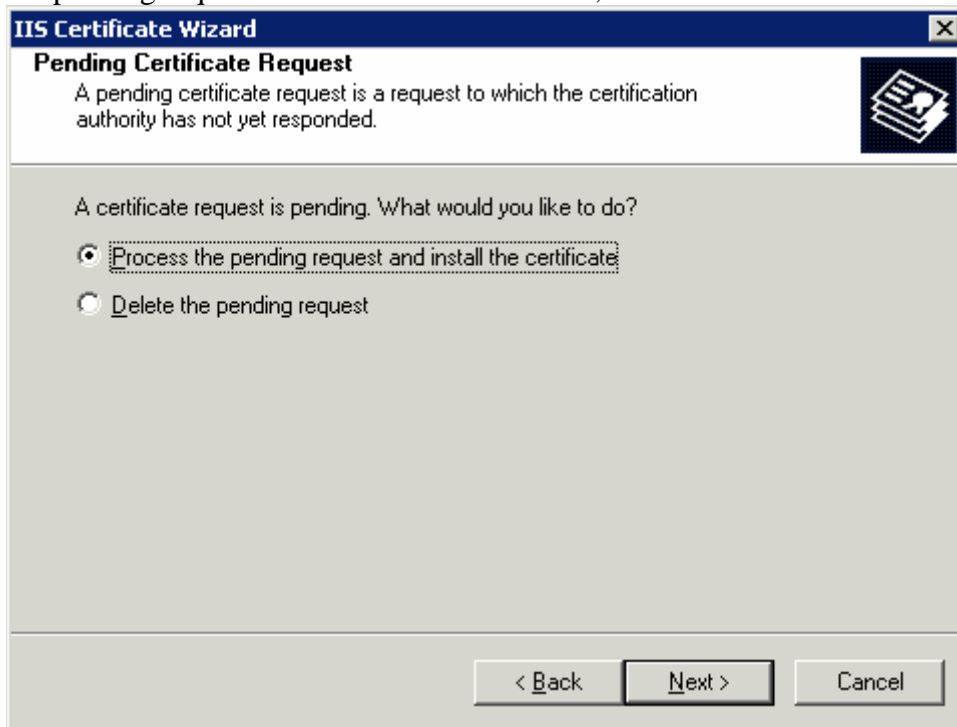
IIS Certificate Wizard

Pending Certificate Request

A pending certificate request is a request to which the certification authority has not yet responded.

A certificate request is pending. What would you like to do?

Process the pending request and install the certificate

Delete the pending request

< Back

Next >

Cancel